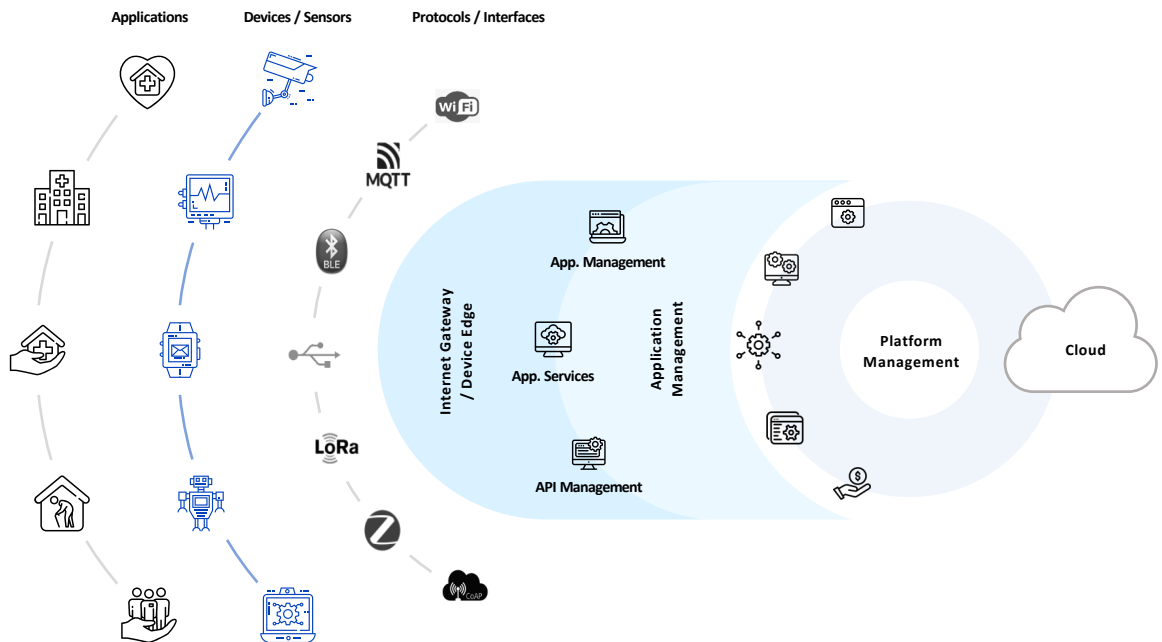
Applications

Devices / Sensors

Protocols / Interfaces

WiFi

MQTT

BLE

LoRa

CoAP

Internet Gateway / Device Edge

App. Management

App. Services

API Management

Application Management

Platform Management

Cloud